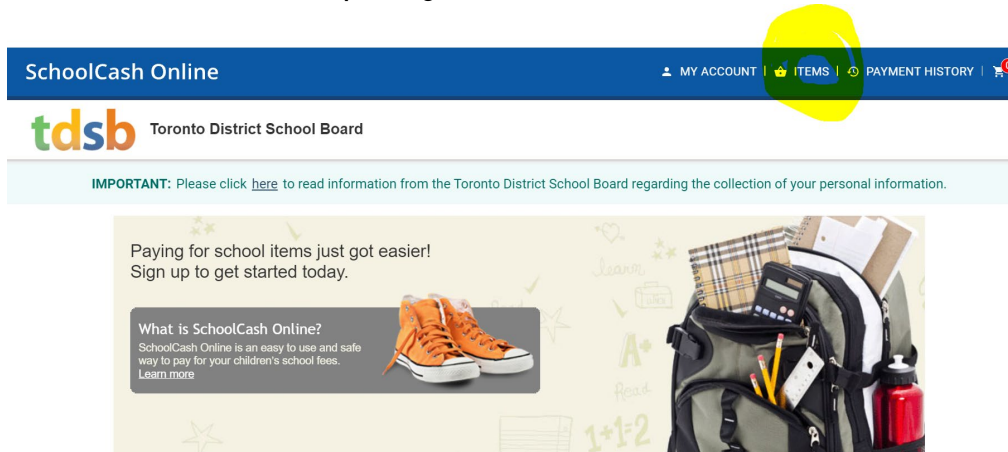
SchoolCash Online

MY ACCOUNT | ITEMS | PAYMENT HISTORY |

tdsb Toronto District School Board

IMPORTANT: Please click here to read information from the Toronto District School Board regarding the collection of your personal information.

Paying for school items just got easier!
Sign up to get started today.

What is SchoolCash Online?
SchoolCash Online is an easy to use and safe way to pay for your children's school fees.
Learn more

Learn

A+

Read

1+1=2